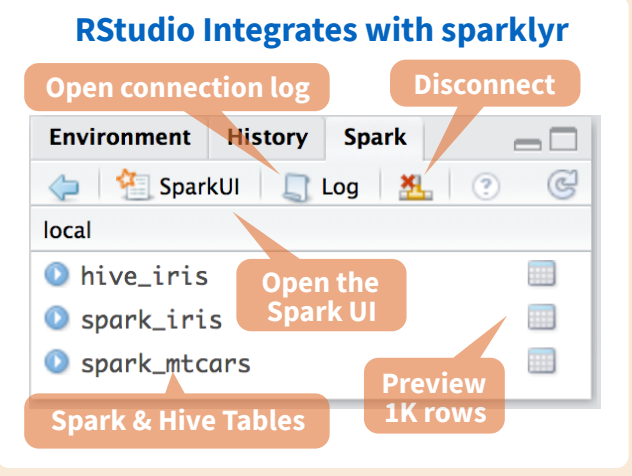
RStudio Integrates with sparklyr

Open connection log

Disconnect

Environment History Spark

SparkUI Log

local

hive_iris

spark_iris

spark_mtcars

Open the Spark UI

Preview 1K rows

Spark & Hive Tables